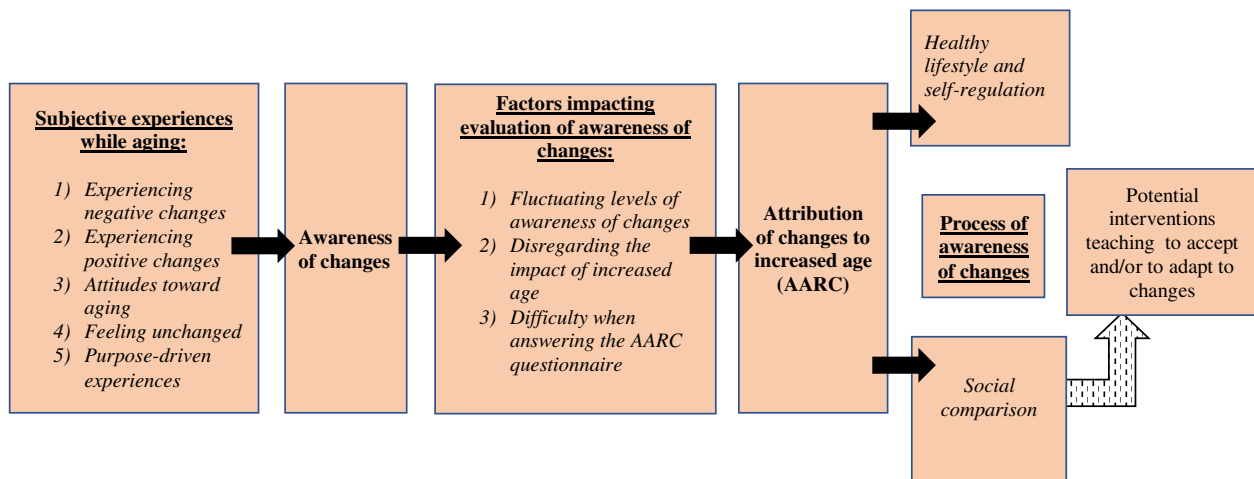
Subjective experiences while aging:

1) Experiencing negative changes
2) Experiencing positive changes
3) Attitudes toward aging
4) Feeling unchanged
5) Purpose-driven experiences

Awareness of changes

Factors impacting evaluation of awareness of changes:

1) Fluctuating levels of awareness of changes
2) Disregarding the impact of increased age
3) Difficulty when answering the AARC questionnaire

Attribution of changes to increased age (AARC)

Healthy lifestyle and self-regulation

Process of awareness of changes

Potential interventions teaching to accept and/or to adapt to changes

Social comparison